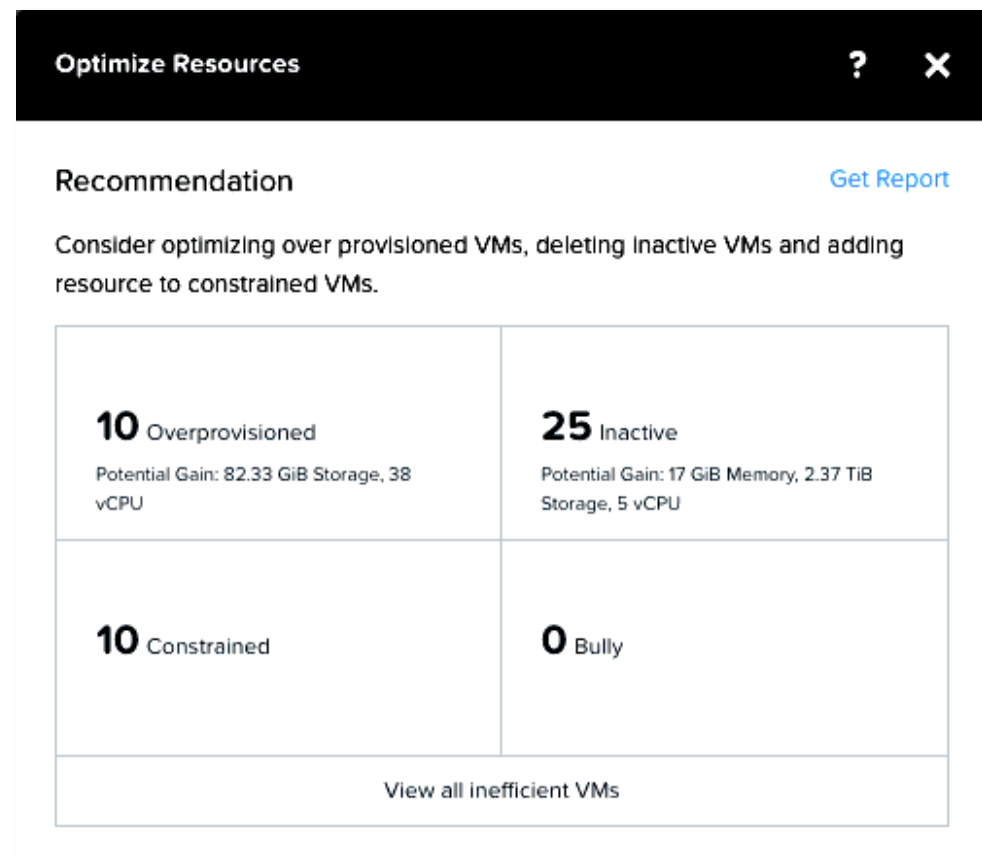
Optimize Resources

?

X

Recommendation

Get Report

Consider optimizing over provisioned VMs, deleting inactive VMs and adding resource to constrained VMs.

| | |
|---|---|
| **10** Overprovisioned<br>Potential Gain: 82.33 GiB Storage, 38 vCPU | **25** Inactive<br>Potential Gain: 17 GiB Memory, 2.37 TiB Storage, 5 vCPU |
| **10** Constrained | **0** Bully |

View all inefficient VMs